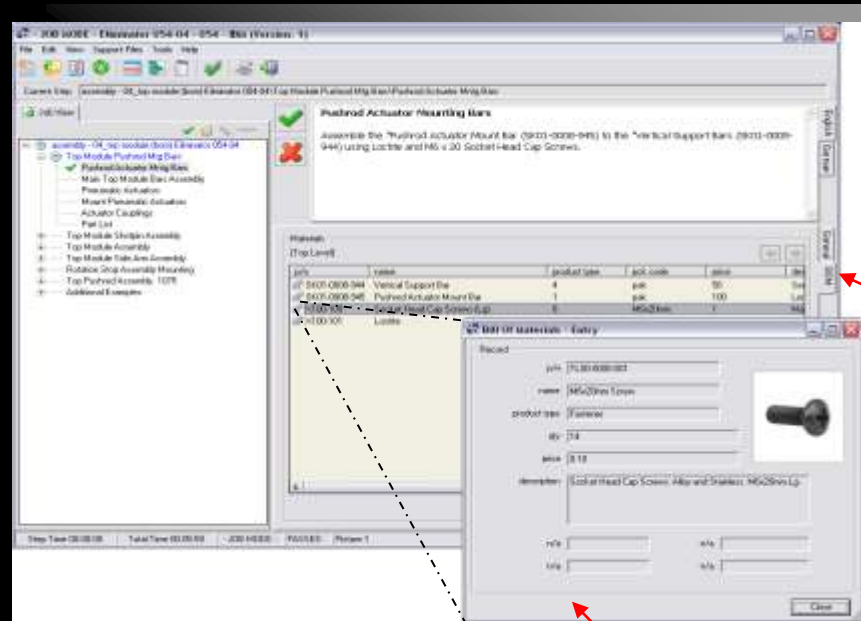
JOB MODE - Elminator 054-04 - 054 - Bin (Version: 1)

File Edit View Support Files Tools Help

Current Step: assembly - 04_top module (boss) Elminator 054-04 / Top Module Pushrod Mtg Bars / Pushrod Actuator Mtg Bars

Job View

assembly - 04_top module (boss) Elminator 054-04
Top Module Pushrod Mtg Bars
Pushrod Actuator Mtg Bars
Main Top Module Bars Assembly
Pneumatic Actuator
Mount Pneumatic Actuator
Actuator Couplings
Part List
Top Module Shotpin Assembly
Top Module Assembly
Top Module Side Arm Assembly
Rotation Stop Assembly Mounting
Top Pushrod Assembly, 1078
Additional Examples

Pushrod Actuator Mounting Bars

Assemble the "Pushrod Actuator Mount Bar (5X03-0808-945) to the "Vertical Support Bars (5X03-0808-944) using Loctite and M6 x 30 Socket Head Cap Screws.

English
German
General
BOM

Materials
[Top Level]

| p/n | name | product type | pck code | price | de |
|---|---|---|---|---|---|
| 5X03-0808-944 | Vertical Support Bar | 4 | pak | 50 | Sw |
| 5X03-0808-945 | Pushrod Actuator Mount Bar | 1 | pak | 100 | Lo |
| 7L00-100 | Socket Head Cap Screw (Lp) | | M6x20mm | 1 | M |
| 7L00-101 | Loctite | | | | |

Bill Of Materials - Entry

Record

p/n: 7L00-8080-001
name: M6x20mm Screw
product type: Fastener
qty: 14
price: 0.10
description: Socket Head Cap Screws, Alloy and Stainless, M6x20mm Lp

n/a
n/a
n/a
n/a

Close

Step Time 00:00:00 | Total Time 00:00:00 | JOB MODE | PAUSED | Picture 1